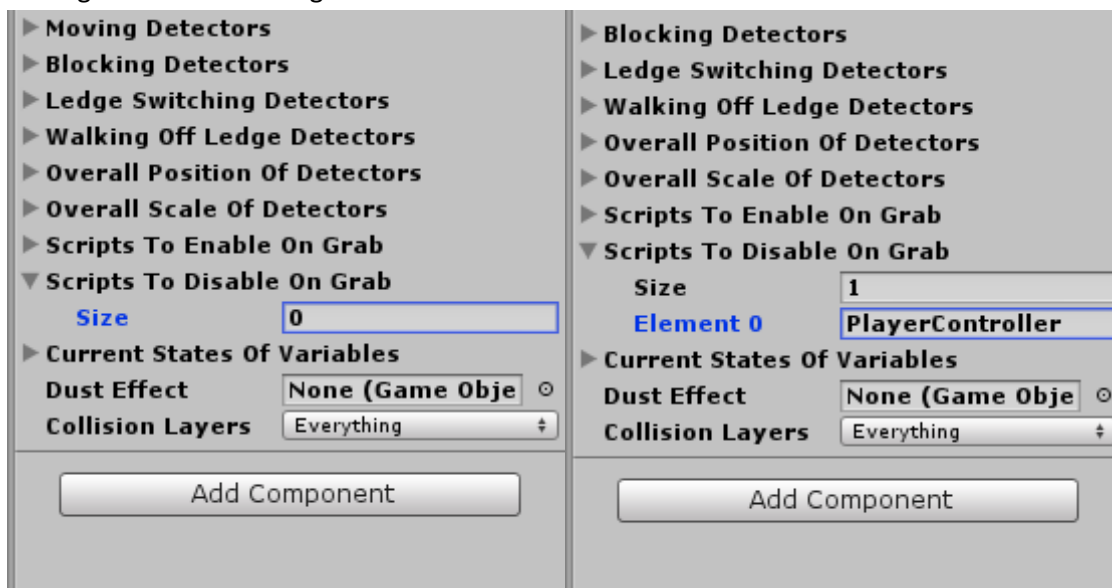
Moving Detectors
Blocking Detectors
Ledge Switching Detectors
Walking Off Ledge Detectors
Overall Position Of Detectors
Overall Scale Of Detectors
Scripts To Enable On Grab
Scripts To Disable On Grab
Size 0
Current States Of Variables
Dust Effect None (Game Obje
Collision Layers Everything

Add Component

Blocking Detectors
Ledge Switching Detectors
Walking Off Ledge Detectors
Overall Position Of Detectors
Overall Scale Of Detectors
Scripts To Enable On Grab
Scripts To Disable On Grab
Size 1
Element 0 PlayerController
Current States Of Variables
Dust Effect None (Game Obje
Collision Layers Everything

Add Component